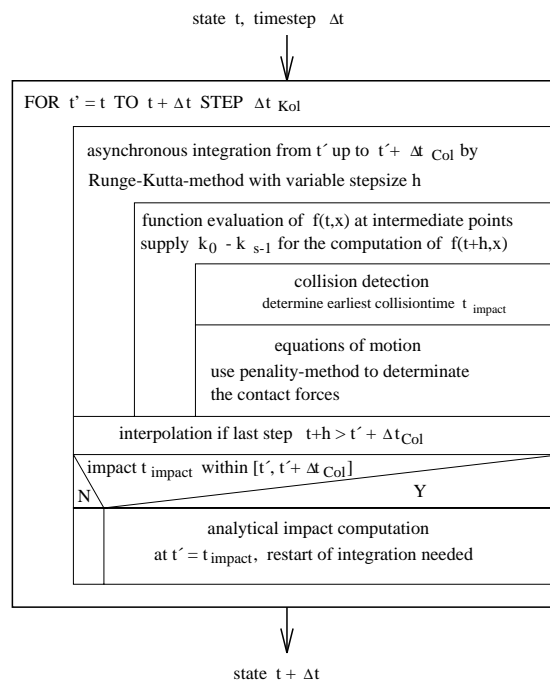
state t, timestep $\Delta t$

FOR $t' = t$ TO $t + \Delta t$ STEP $\Delta t_{Kol}$

asynchronous integration from $t'$ up to $t' + \Delta t_{Col}$ by Runge-Kutta-method with variable stepsize h

function evaluation of $f(t,x)$ at intermediate points supply $k_0$ - $k_{s-1}$ for the computation of $f(t+h,x)$

collision detection
determine earliest collisiontime $t_{impact}$

equations of motion
use penality-method to determinate the contact forces

interpolation if last step $t+h > t' + \Delta t_{Col}$

impact $t_{impact}$ within $[t', t' + \Delta t_{Col}]$

N

Y

analytical impact computation
at $t' = t_{impact}$, restart of integration needed

state $t + \Delta t$